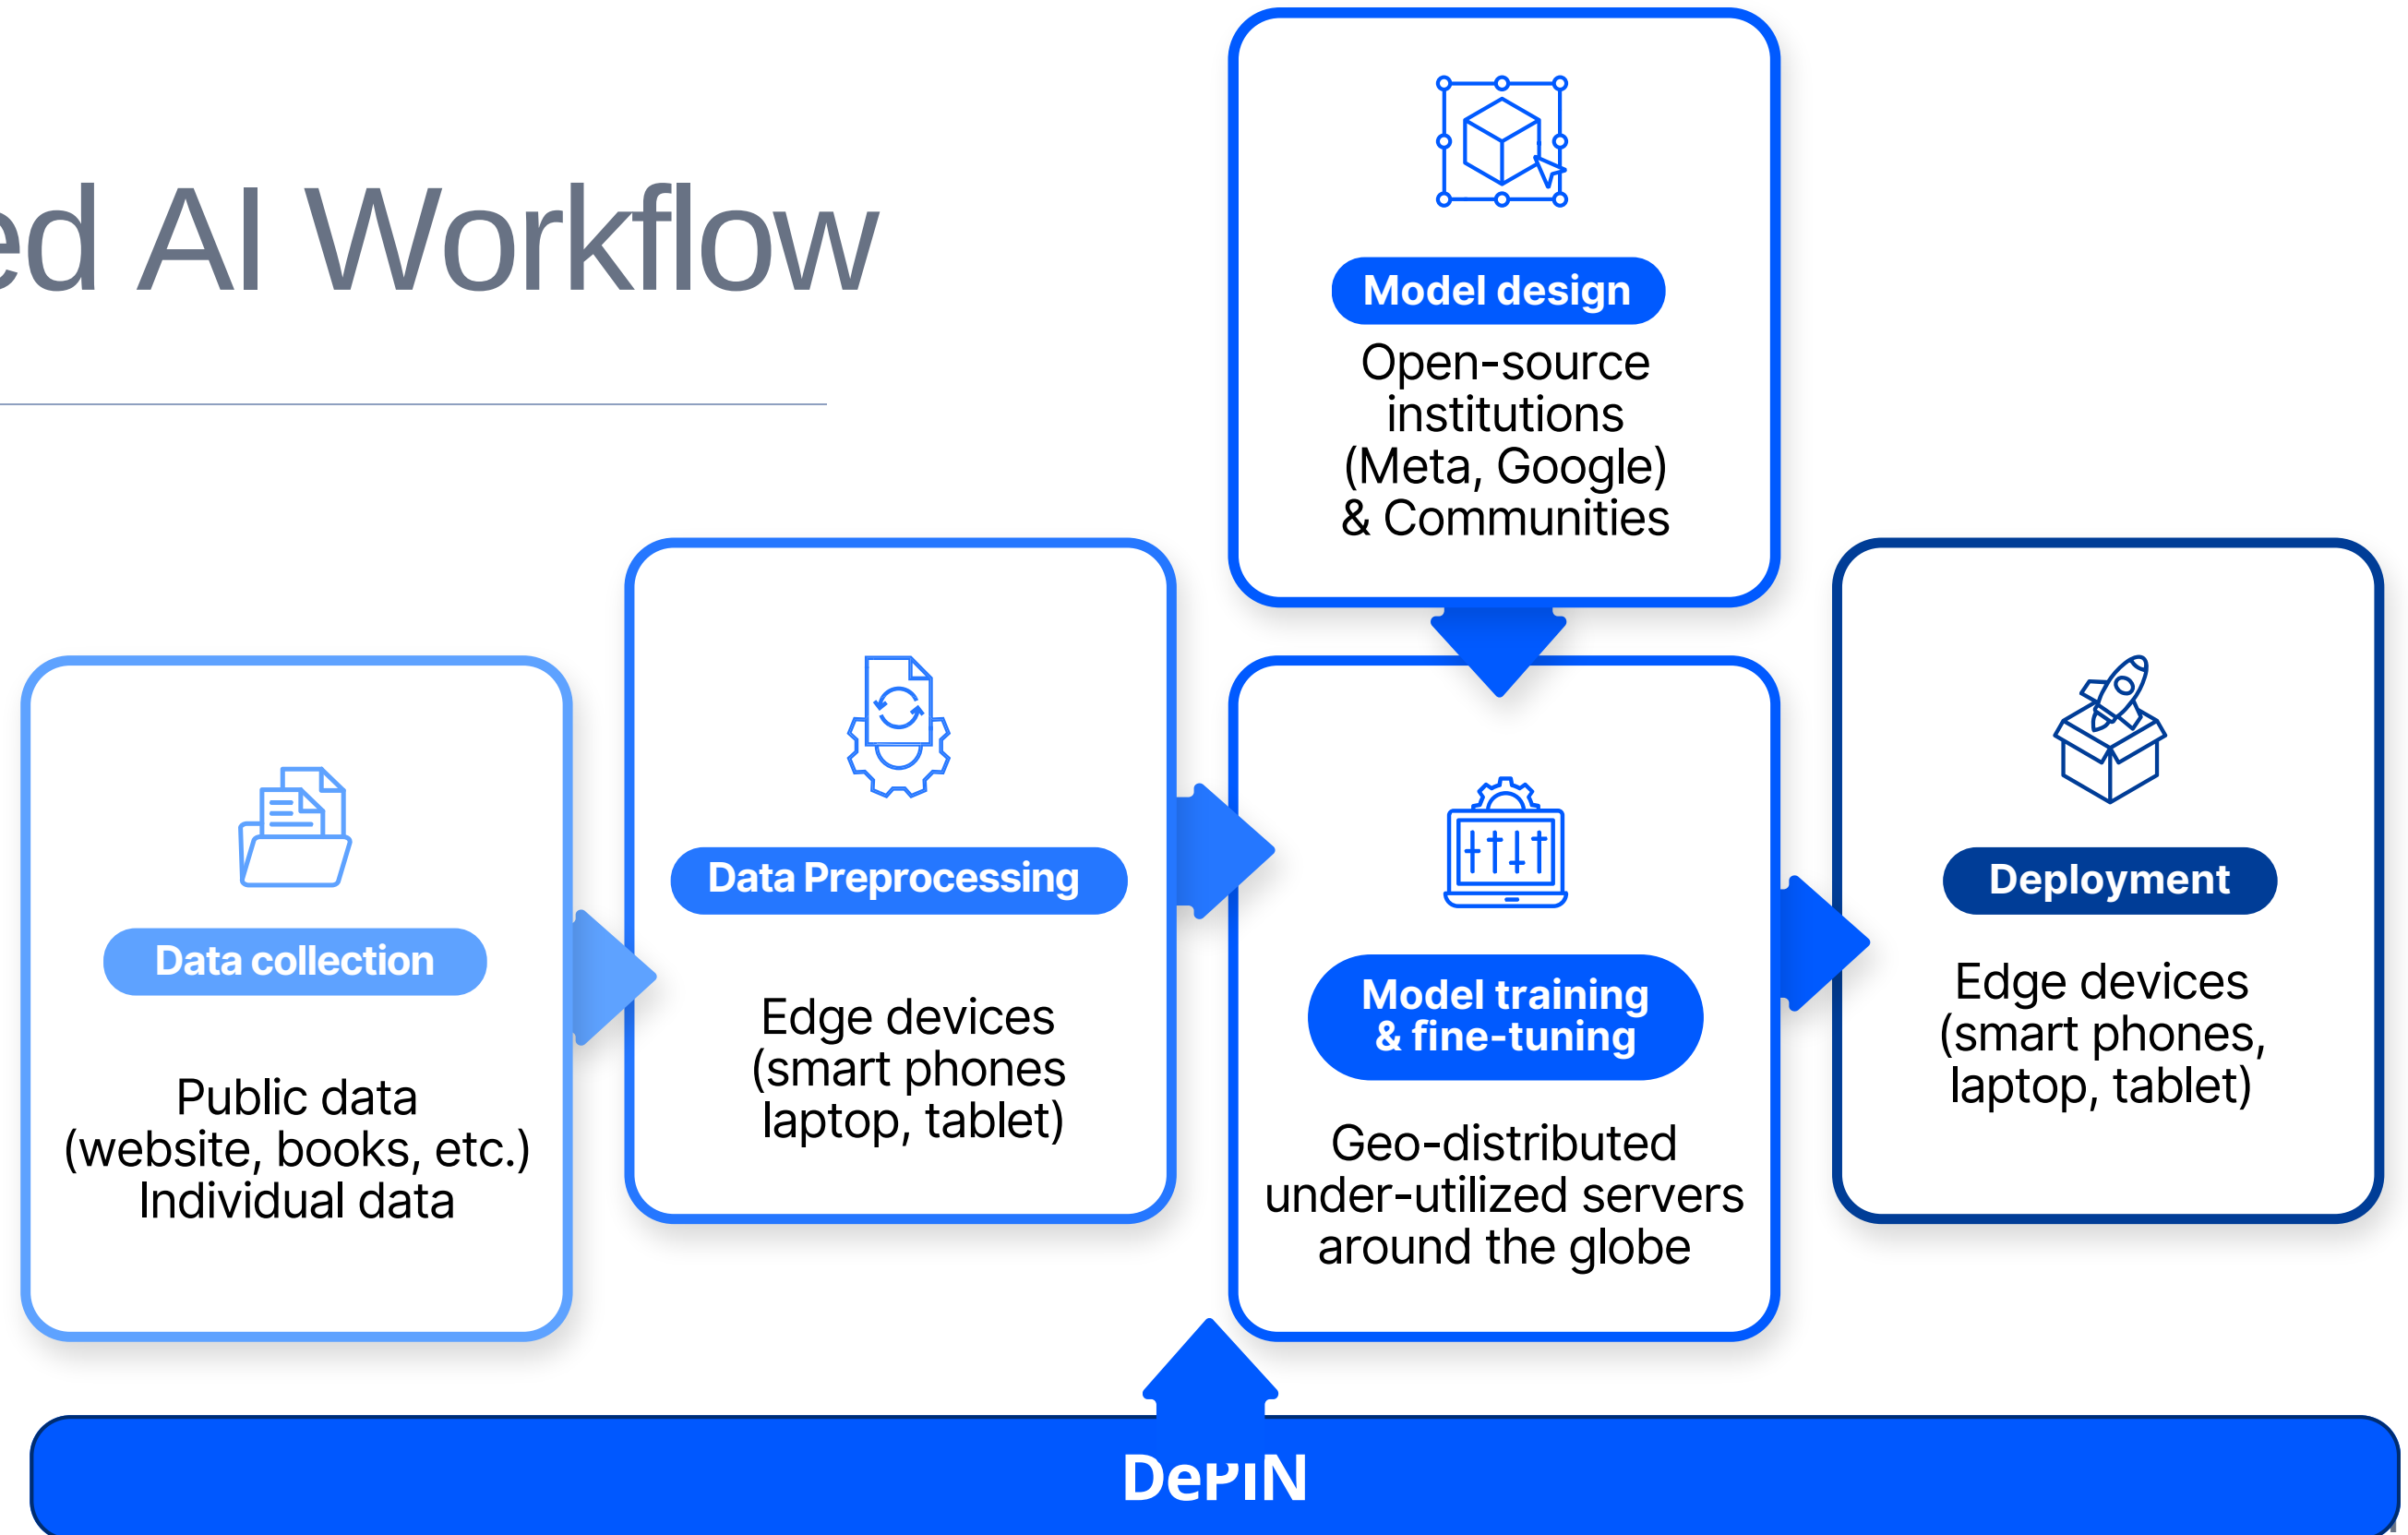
ed AI Workflow

Model design

Open-source institutions (Meta, Google) & Communities

Data collection

Public data (website, books, etc.) Individual data

Data Preprocessing

Edge devices (smart phones laptop, tablet)

Model training & fine-tuning

Geo-distributed under-utilized servers around the globe

Deployment

Edge devices (smart phones, laptop, tablet)

DePIN